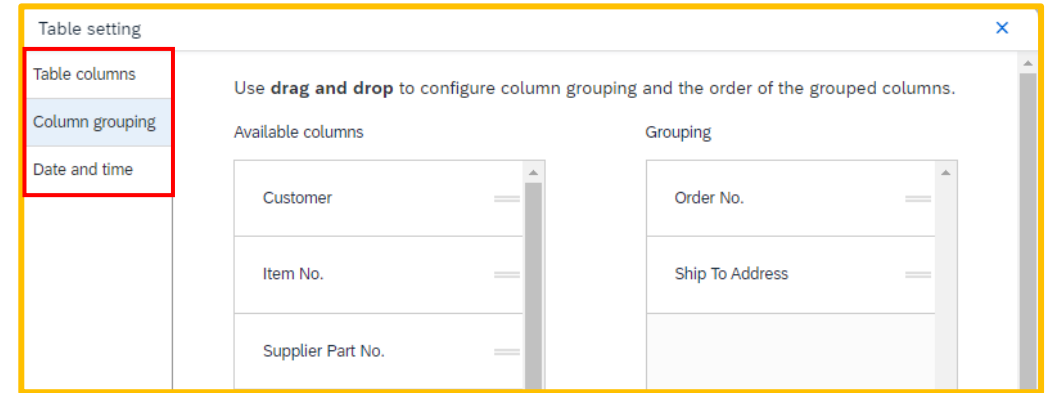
Table setting ×

Table columns

Column grouping

Date and time

Use **drag and drop** to configure column grouping and the order of the grouped columns.

Available columns

Customer

Item No.

Supplier Part No.

Grouping

Order No.

Ship To Address